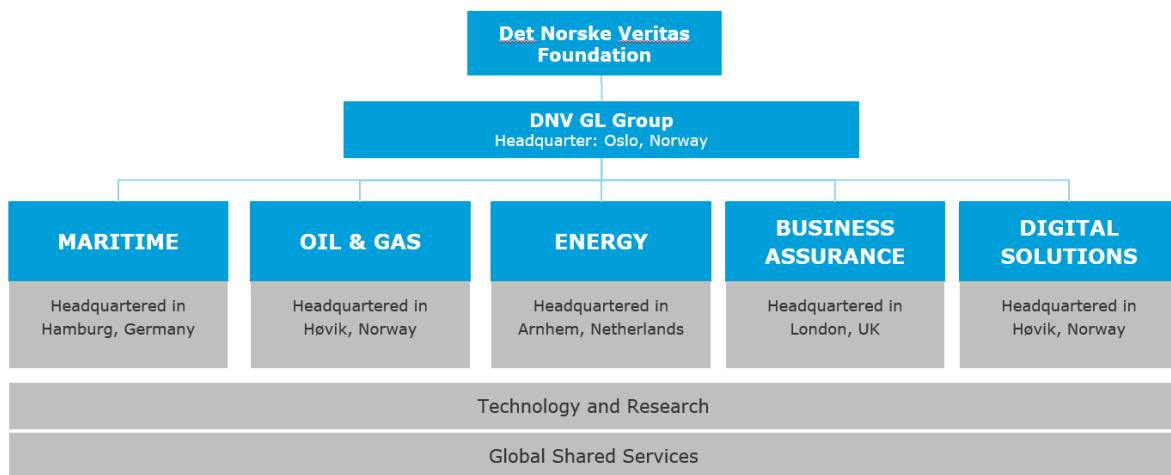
Det Norske Veritas Foundation

DNV GL Group
Headquarter: Oslo, Norway

MARITIME
Headquartered in Hamburg, Germany

OIL & GAS
Headquartered in Høvik, Norway

ENERGY
Headquartered in Arnhem, Netherlands

BUSINESS ASSURANCE
Headquartered in London, UK

DIGITAL SOLUTIONS
Headquartered in Høvik, Norway

Technology and Research

Global Shared Services